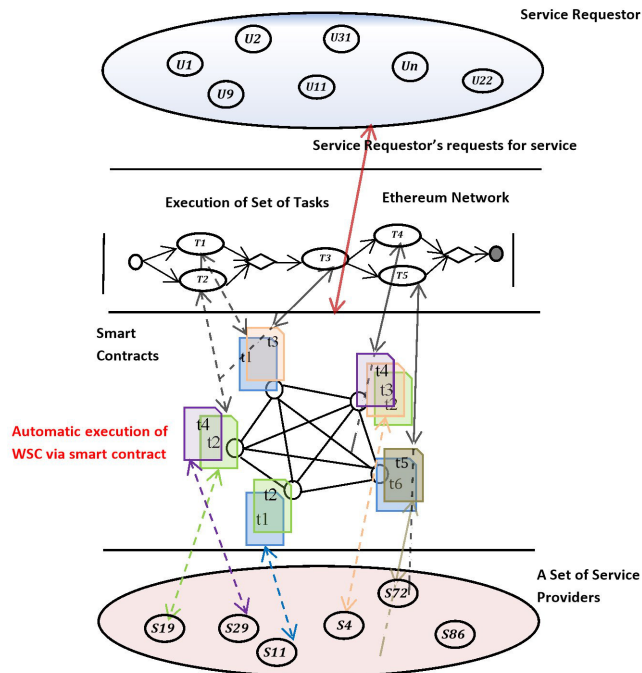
Service Requestor

U2
U31
U1
Un
U22
U9
U11

Service Requestor's requests for service

Execution of Set of Tasks

Ethereum Network

T1
T2
T3
T4
T5

Smart Contracts

t3
t1
t4
t3
t2

Automatic execution of WSC via smart contract

t4
t2
t5
t6
t2
t1

A Set of Service Providers

S72
S19
S29
S4
S86
S11